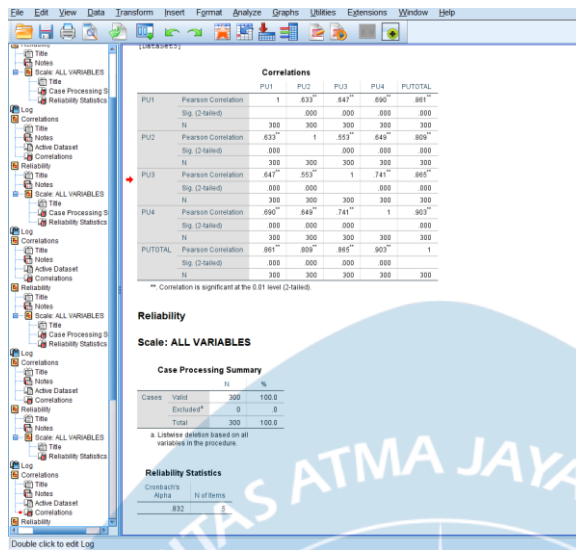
File Edit View Data Transform Insert Format Analyze Graphs Utilities Extensions Window Help

Title
Notes
Scale: ALL VARIABLES
Title
Case Processing S
Reliability Statistics
Log
Correlations
Title
Notes
Active Dataset
Correlations
Reliability
Title
Notes
Scale: ALL VARIABLES
Title
Case Processing S
Reliability Statistics
Log
Correlations
Title
Notes
Active Dataset
Correlations
Reliability
Title
Notes
Scale: ALL VARIABLES
Title
Case Processing S
Reliability Statistics
Log
Correlations
Title
Notes
Active Dataset
Correlations
Reliability
Title
Notes
Scale: ALL VARIABLES
Title
Reliability Statistics
Log
Correlations
Title
Notes
Active Dataset
Correlations
Reliability

[DataSet5]

Correlations

| | | PU1 | PU2 | PU3 | PU4 | PUTOTAL |
|---|---|---|---|---|---|---|
| PU1 | Pearson Correlation | 1 | .633** | .647** | .690** | .861** |
| | Sig. (2-tailed) | | .000 | .000 | .000 | .000 |
| | N | 300 | 300 | 300 | 300 | 300 |
| PU2 | Pearson Correlation | .633** | 1 | .553** | .649** | .809** |
| | Sig. (2-tailed) | .000 | | .000 | .000 | .000 |
| | N | 300 | 300 | 300 | 300 | 300 |
| PU3 | Pearson Correlation | .647** | .553** | 1 | .741** | .865** |
| | Sig. (2-tailed) | .000 | .000 | | .000 | .000 |
| | N | 300 | 300 | 300 | 300 | 300 |
| PU4 | Pearson Correlation | .690** | .649** | .741** | 1 | .903** |
| | Sig. (2-tailed) | .000 | .000 | .000 | | .000 |
| | N | 300 | 300 | 300 | 300 | 300 |
| PUTOTAL | Pearson Correlation | .861** | .809** | .865** | .903** | 1 |
| | Sig. (2-tailed) | .000 | .000 | .000 | .000 | |
| | N | 300 | 300 | 300 | 300 | 300 |

**. Correlation is significant at the 0.01 level (2-tailed).

Reliability

Scale: ALL VARIABLES

Case Processing Summary

| | | N | % |
|---|---|---|---|
| Cases | Valid | 300 | 100.0 |
| | Excluded$^a$ | 0 | .0 |
| | Total | 300 | 100.0 |

a. Listwise deletion based on all variables in the procedure.

Reliability Statistics

| Cronbach's Alpha | N of Items |
|---|---|
| .832 | 5 |

ATMA JAYA

Double click to edit Log